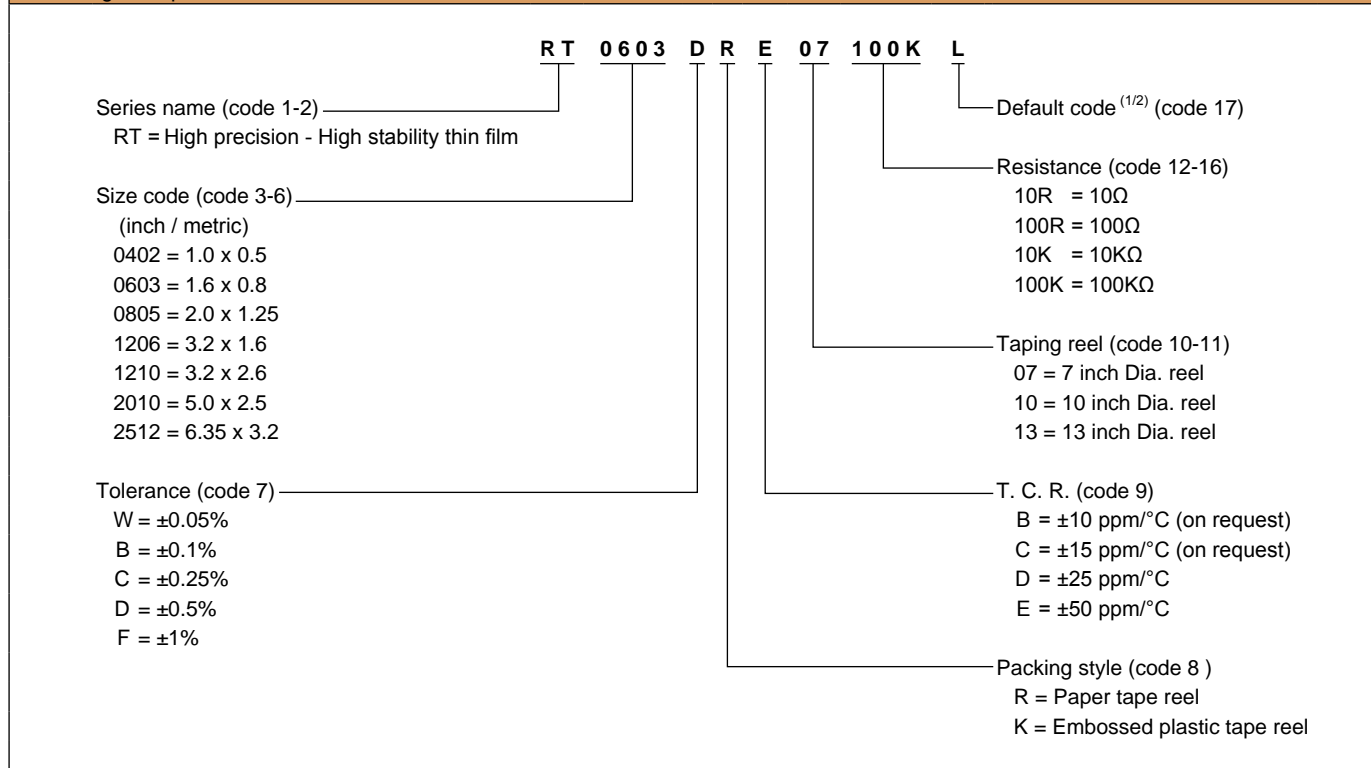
RT 0603 D R E 07 100K L

Series name (code 1-2)
RT = High precision - High stability thin film

Size code (code 3-6)
(inch / metric)
0402 = 1.0 x 0.5
0603 = 1.6 x 0.8
0805 = 2.0 x 1.25
1206 = 3.2 x 1.6
1210 = 3.2 x 2.6
2010 = 5.0 x 2.5
2512 = 6.35 x 3.2

Tolerance (code 7)
W = ±0.05%
B = ±0.1%
C = ±0.25%
D = ±0.5%
F = ±1%

Default code $^{(1/2)}$ (code 17)

Resistance (code 12-16)
10R = 10Ω
100R = 100Ω
10K = 10KΩ
100K = 100KΩ

Taping reel (code 10-11)
07 = 7 inch Dia. reel
10 = 10 inch Dia. reel
13 = 13 inch Dia. reel

T. C. R. (code 9)
B = ±10 ppm/°C (on request)
C = ±15 ppm/°C (on request)
D = ±25 ppm/°C
E = ±50 ppm/°C

Packing style (code 8 )
R = Paper tape reel
K = Embossed plastic tape reel